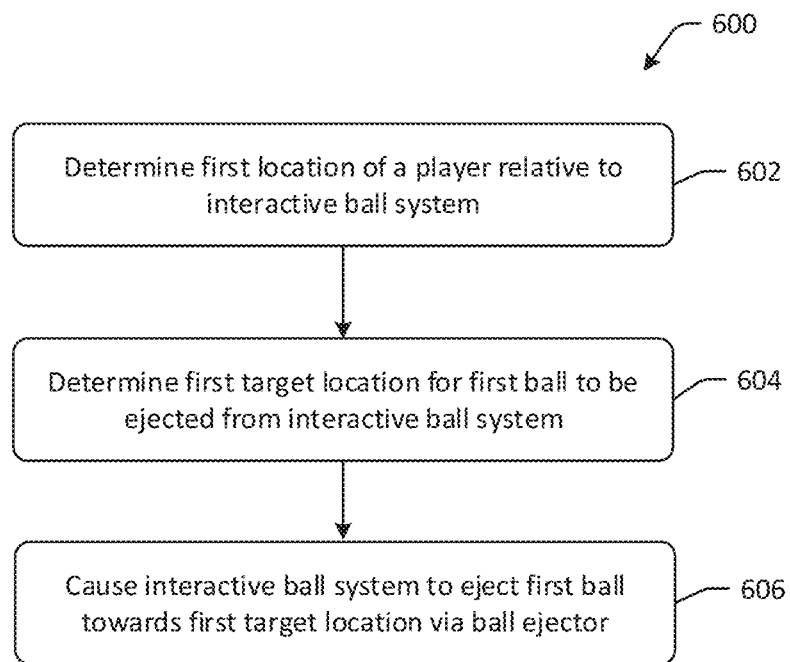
600

Determine first location of a player relative to interactive ball system

602

Determine first target location for first ball to be ejected from interactive ball system

604

Cause interactive ball system to eject first ball towards first target location via ball ejector

606